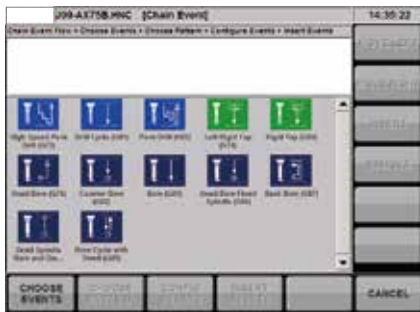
J09-AX75B.HNC [Chain Event] 14:35:22

Chain Event Flow > Choose Events > Choose Pattern > Configure Events > Insert Events

High Speed Peck Drill (G73)
Drill Cycle (G81)
Peck Drill (G83)
Left/Right Tap (G74)
Rigid Tap (G84)
Dwell Bore (G76)
Counter Bore (G82)
Bore (G85)
Dwell Bore Rapid Spindle (G86)
Back Bore (G87)
Dwell Spindle Bore and Dw...
Bore Cycle with Dwell (G89)

CHOOSE EVENTS
CANCEL